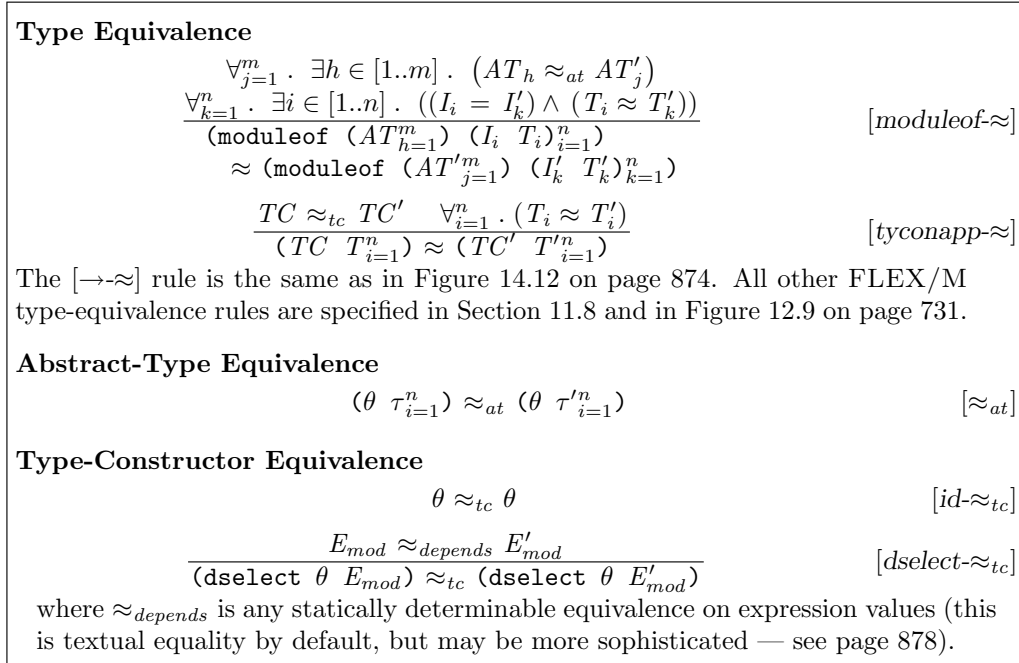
**Type Equivalence**

$$\frac{\begin{array}{c}\forall_{j=1}^{m} .\ \exists h \in [1..m] .\ (AT_h \approx_{at} AT'_j) \\ \forall_{k=1}^{n} .\ \exists i \in [1..n] .\ ((I_i = I'_k) \wedge (T_i \approx T'_k))\end{array}}{\begin{array}{c}(\texttt{moduleof}\ (AT_{h=1}^{m})\ (I_i\ \ T_i)_{i=1}^{n}) \\ \approx (\texttt{moduleof}\ (AT'^{m}_{j=1})\ (I'_k\ \ T'_k)_{k=1}^{n})\end{array}}$$ [moduleof-≈]

$$\frac{TC \approx_{tc} TC' \quad \forall_{i=1}^{n} . (T_i \approx T'_i)}{(TC\ \ T_{i=1}^{n}) \approx (TC'\ \ T'^{n}_{i=1})}$$ [tyconapp-≈]

The [→-≈] rule is the same as in Figure 14.12 on page 874. All other FLEX/M type-equivalence rules are specified in Section 11.8 and in Figure 12.9 on page 731.

**Abstract-Type Equivalence**

$$(\theta\ \ \tau_{i=1}^{n}) \approx_{at} (\theta\ \ \tau'^{n}_{i=1})$$ [$\approx_{at}$]

**Type-Constructor Equivalence**

$$\theta \approx_{tc} \theta$$ [id-$\approx_{tc}$]

$$\frac{E_{mod} \approx_{depends} E'_{mod}}{(\texttt{dselect}\ \theta\ \ E_{mod}) \approx_{tc} (\texttt{dselect}\ \theta\ \ E'_{mod})}$$ [dselect-$\approx_{tc}$]

where $\approx_{depends}$ is any statically determinable equivalence on expression values (this is textual equality by default, but may be more sophisticated — see page 878).